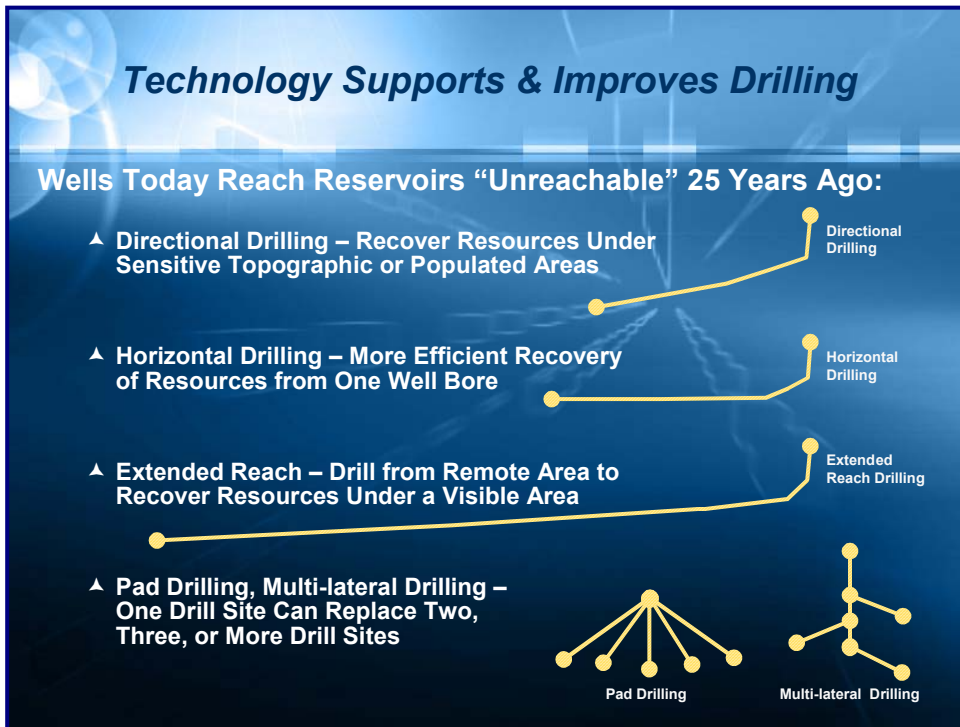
Technology Supports & Improves Drilling

Wells Today Reach Reservoirs “Unreachable” 25 Years Ago:

Directional Drilling – Recover Resources Under Sensitive Topographic or Populated Areas

Directional Drilling

Horizontal Drilling – More Efficient Recovery of Resources from One Well Bore

Horizontal Drilling

Extended Reach – Drill from Remote Area to Recover Resources Under a Visible Area

Extended Reach Drilling

Pad Drilling, Multi-lateral Drilling – One Drill Site Can Replace Two, Three, or More Drill Sites

Pad Drilling

Multi-lateral Drilling